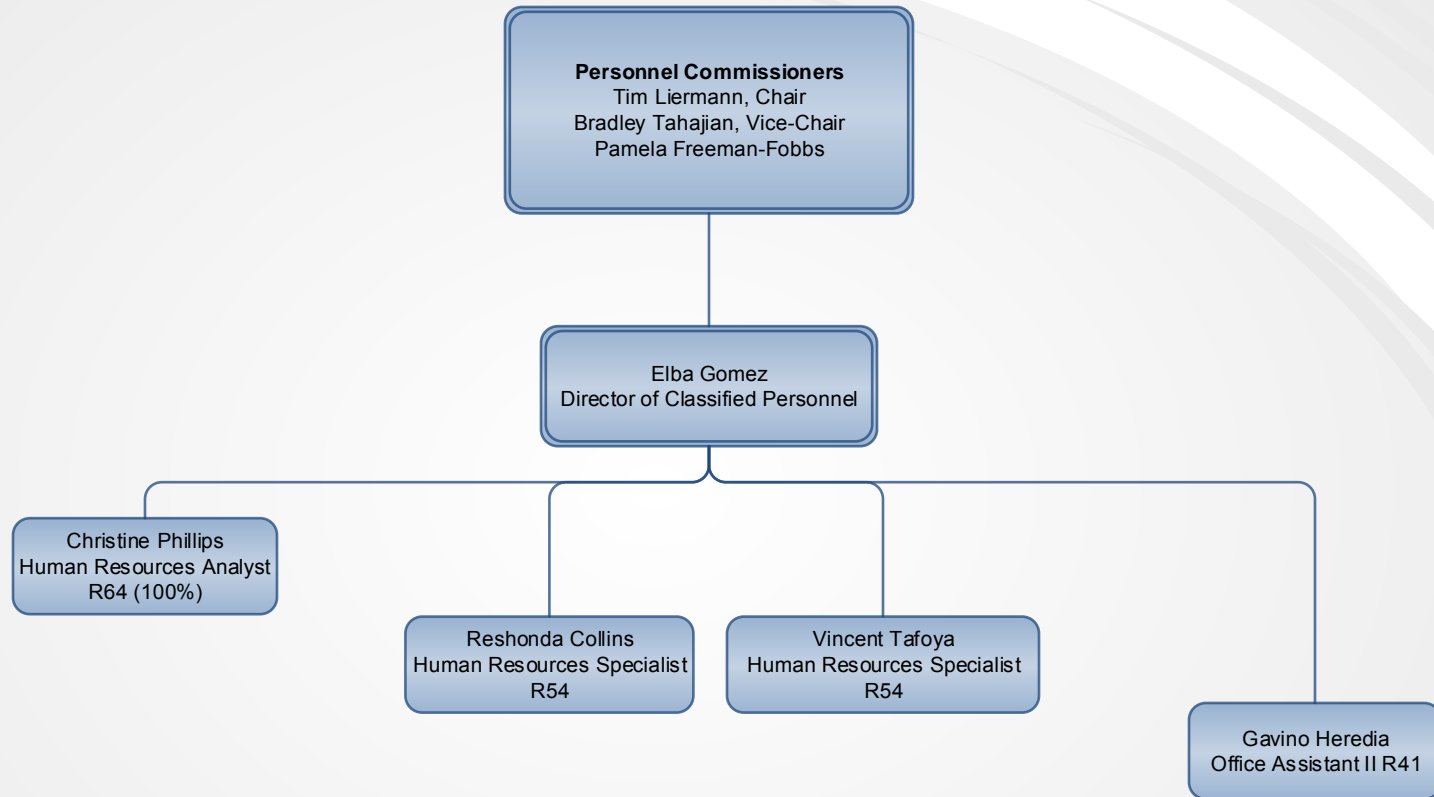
**Personnel Commissioners**
Tim Liermann, Chair
Bradley Tahajian, Vice-Chair
Pamela Freeman-Fobbs

Elba Gomez
Director of Classified Personnel

Christine Phillips
Human Resources Analyst
R64 (100%)

Reshonda Collins
Human Resources Specialist
R54

Vincent Tafoya
Human Resources Specialist
R54

Gavino Heredia
Office Assistant II R41